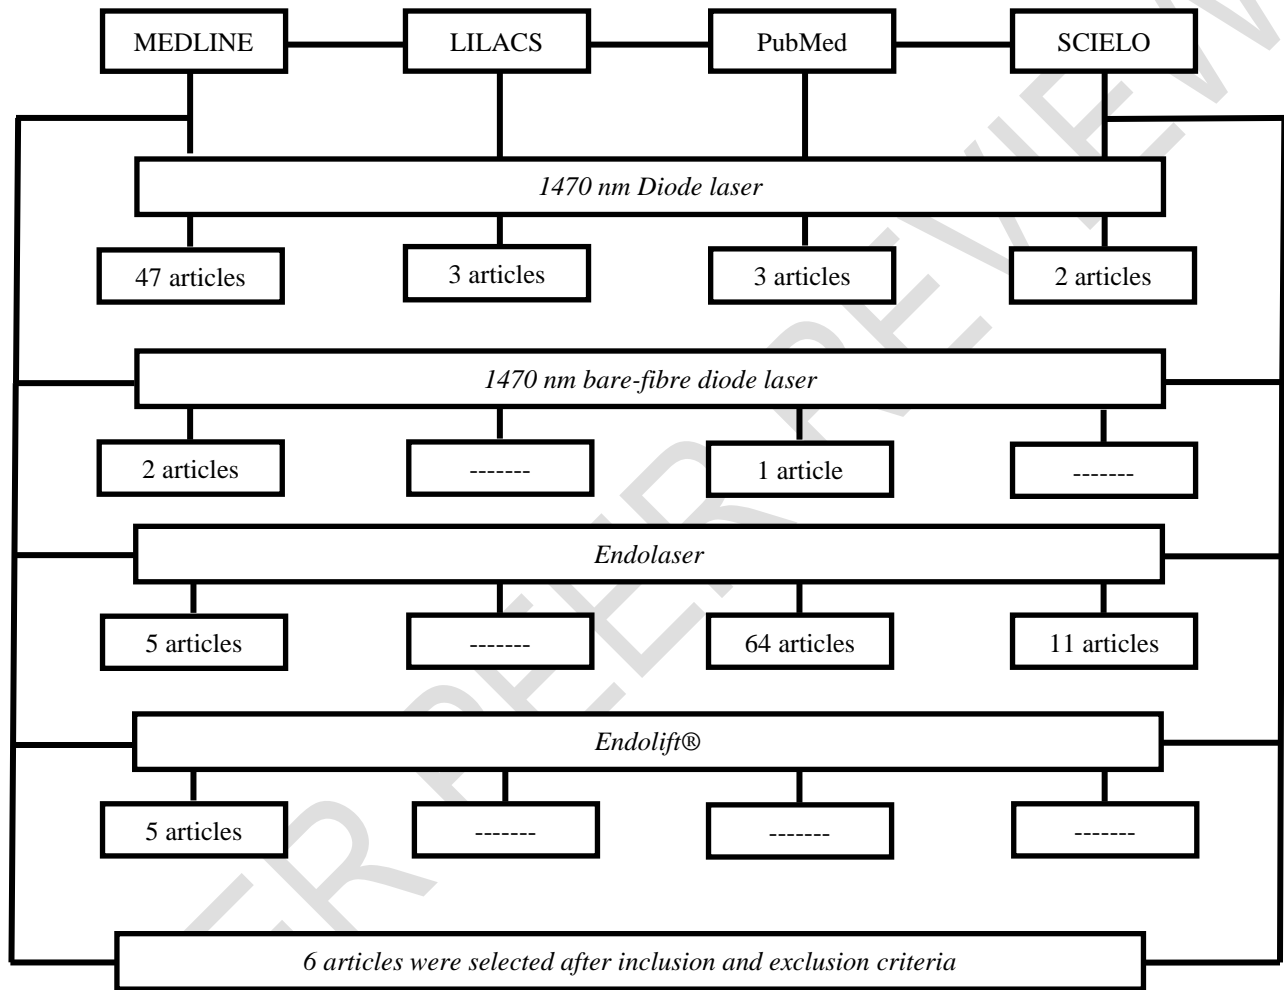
MEDLINE
LILACS
PubMed
SCIELO

1470 nm Diode laser

47 articles
3 articles
3 articles
2 articles

1470 nm bare-fibre diode laser

2 articles
-------
1 article
-------

Endolaser

5 articles
-------
64 articles
11 articles

Endolift®

5 articles
-------
-------
-------

6 articles were selected after inclusion and exclusion criteria

PEER REVIEW